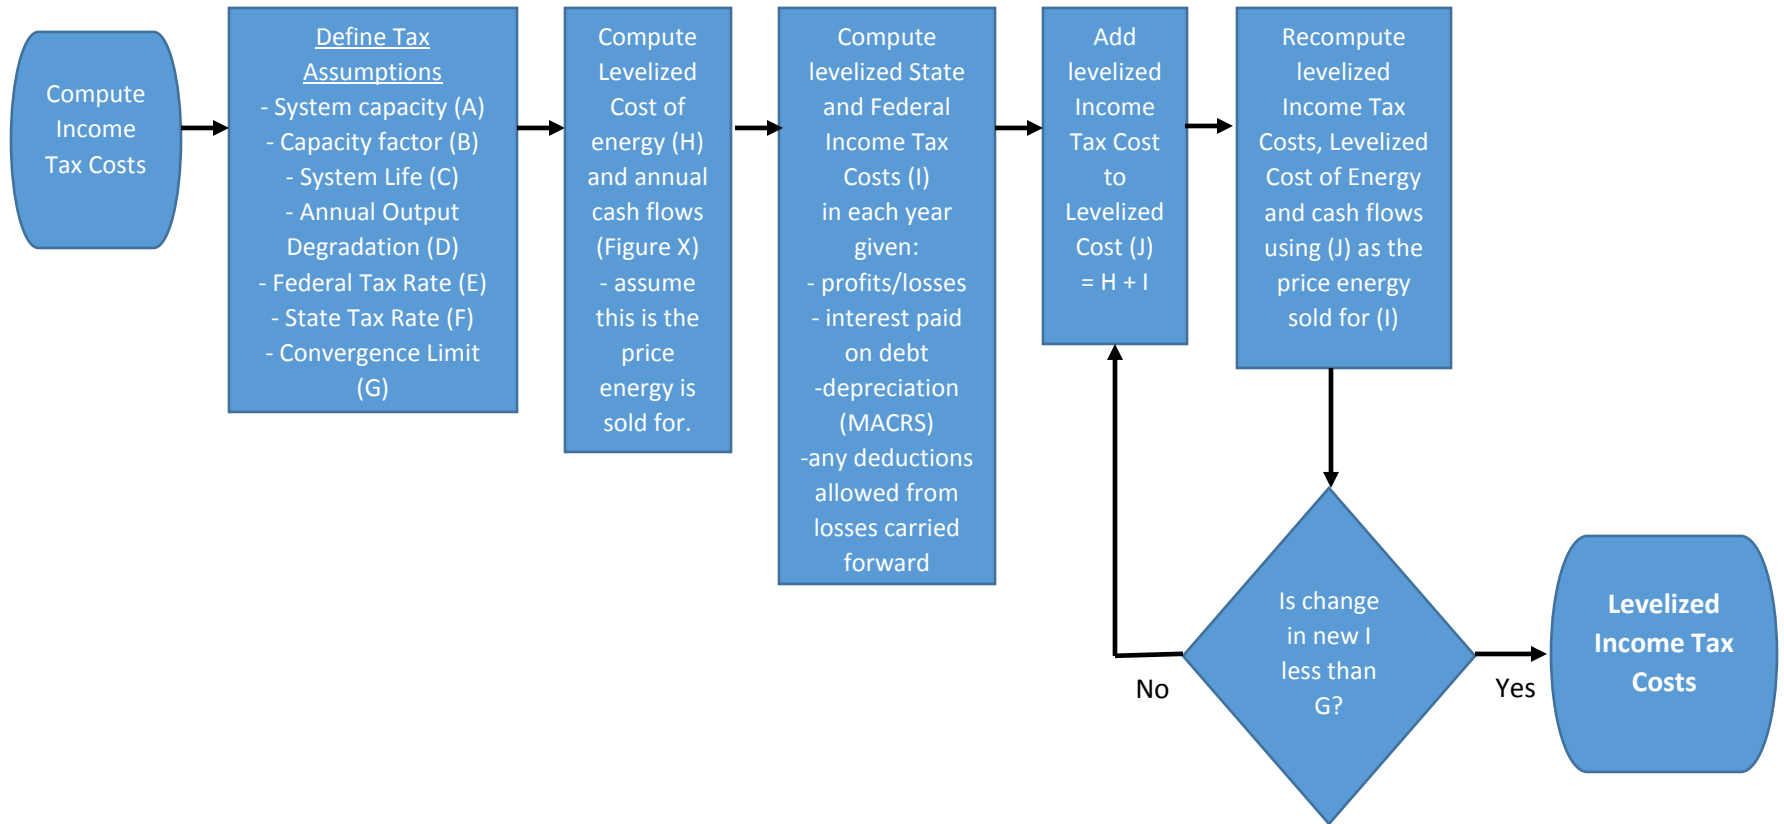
Compute Income Tax Costs

Define Tax Assumptions
- System capacity (A)
- Capacity factor (B)
- System Life (C)
- Annual Output Degradation (D)
- Federal Tax Rate (E)
- State Tax Rate (F)
- Convergence Limit (G)

Compute Levelized Cost of energy (H) and annual cash flows (Figure X)
- assume this is the price energy is sold for.

Compute levelized State and Federal Income Tax Costs (I) in each year given:
- profits/losses
- interest paid on debt
-depreciation (MACRS)
-any deductions allowed from losses carried forward

Add levelized Income Tax Cost to Levelized Cost (J) = H + I

Recompute levelized Income Tax Costs, Levelized Cost of Energy and cash flows using (J) as the price energy sold for (I)

Is change in new I less than G?

No

Yes

Levelized Income Tax Costs